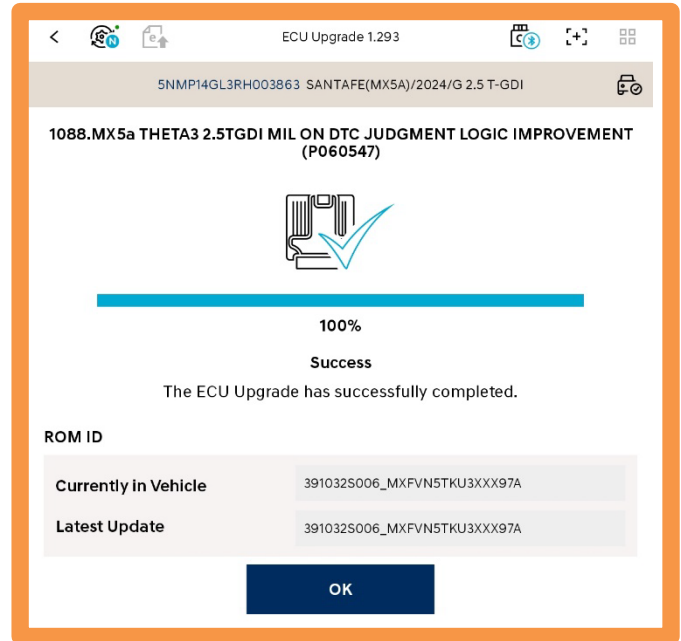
ECU Upgrade 1.293

5NMP14GL3RH003863 SANTAFE(MX5A)/2024/G 2.5 T-GDI

1088.MX5a THETA3 2.5TGDI MIL ON DTC JUDGMENT LOGIC IMPROVEMENT (P060547)

100%

Success

The ECU Upgrade has successfully completed.

ROM ID

| | |
|---|---|
| Currently in Vehicle | 391032S006_MXFVN5TKU3XXX97A |
| Latest Update | 391032S006_MXFVN5TKU3XXX97A |

OK